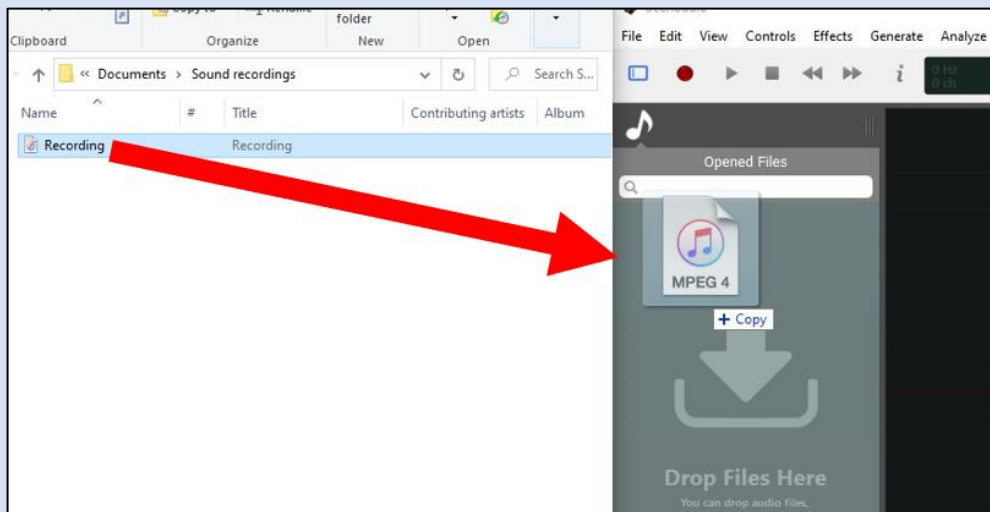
Copy to
Rename
folder
Clipboard
Organize
New
Open
« Documents › Sound recordings
Search S...
Name
#
Title
Contributing artists
Album
Recording
Recording
File
Edit
View
Controls
Effects
Generate
Analyze
0 Hz
0 ch
Opened Files
MPEG 4
+ Copy
Drop Files Here
You can drop audio files,